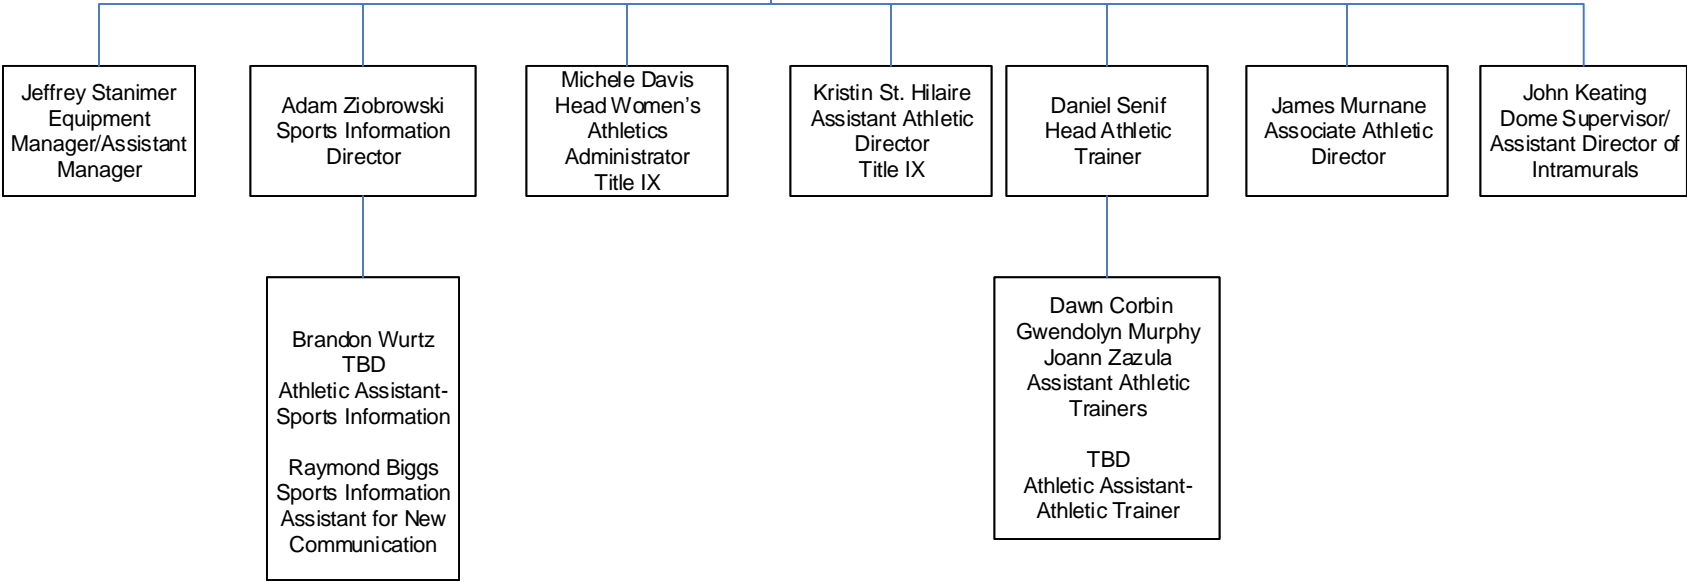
Jeffrey Stanimer
Equipment Manager/Assistant Manager

Adam Ziobrowski
Sports Information Director

Michele Davis
Head Women's Athletics Administrator
Title IX

Kristin St. Hilaire
Assistant Athletic Director
Title IX

Daniel Senif
Head Athletic Trainer

James Murnane
Associate Athletic Director

John Keating
Dome Supervisor/ Assistant Director of Intramurals

Brandon Wurtz
TBD
Athletic Assistant-Sports Information

Raymond Biggs
Sports Information Assistant for New Communication

Dawn Corbin
Gwendolyn Murphy
Joann Zazula
Assistant Athletic Trainers

TBD
Athletic Assistant-Athletic Trainer